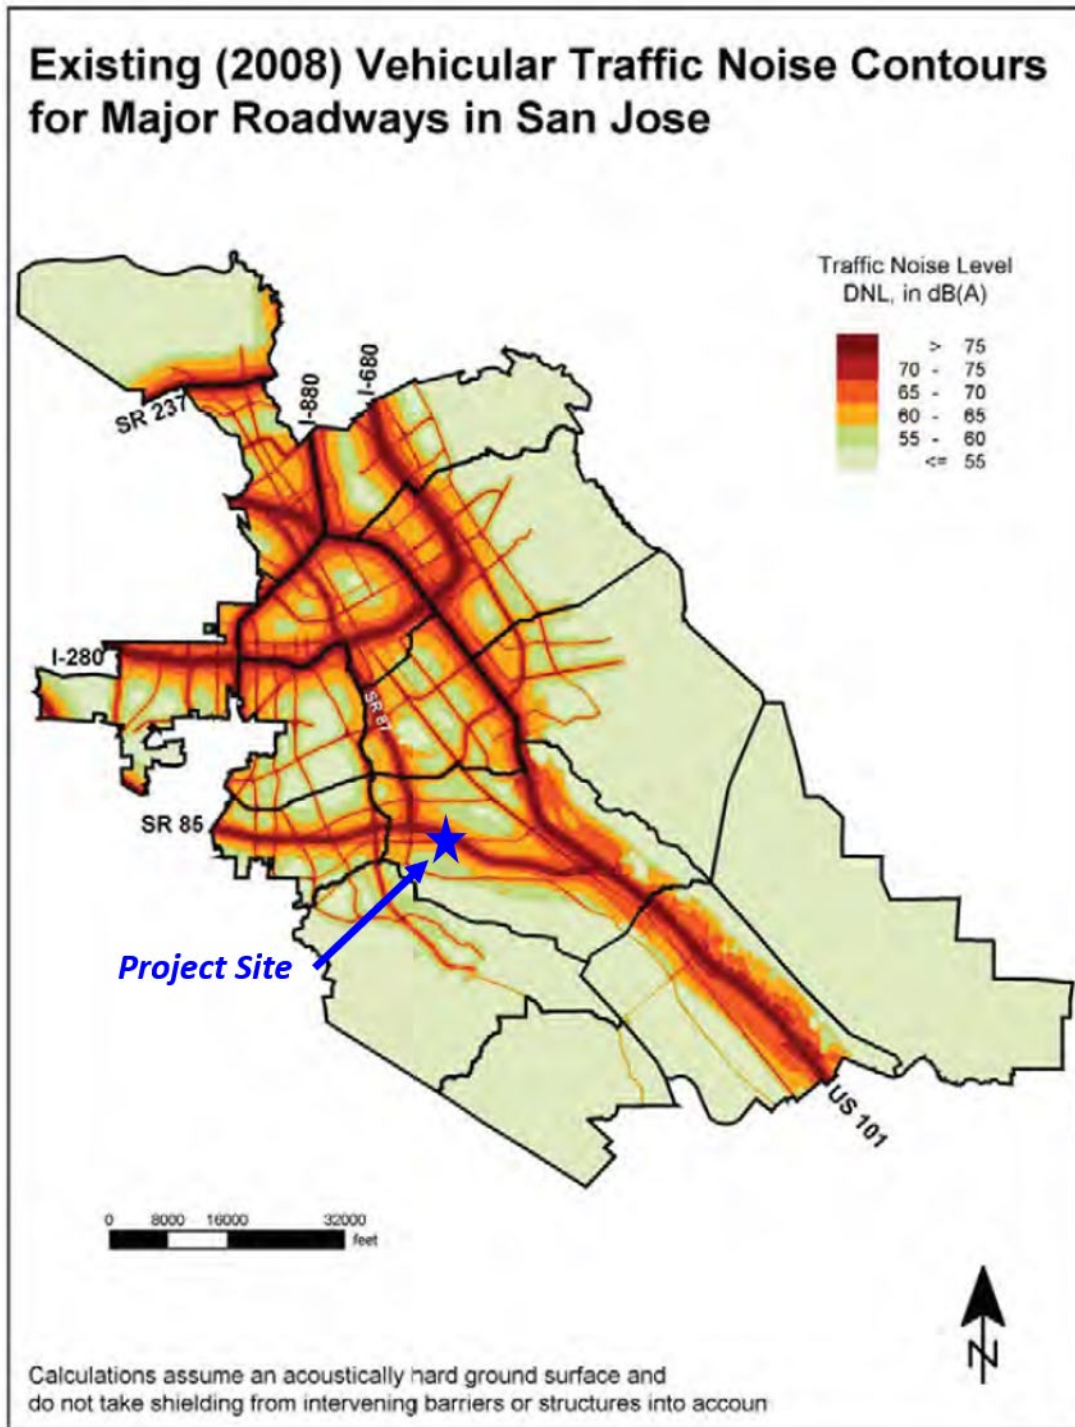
Existing (2008) Vehicular Traffic Noise Contours for Major Roadways in San Jose

Traffic Noise Level
DNL, in dB(A)

| > 75 |
|---|
| 70 - 75 |
| 65 - 70 |
| 60 - 65 |
| 55 - 60 |
| <= 55 |

SR 237
I-880
I-680
I-280
SR 87
SR 85
US 101

Project Site

0 8000 16000 32000
feet

N

Calculations assume an acoustically hard ground surface and do not take shielding from intervening barriers or structures into accoun